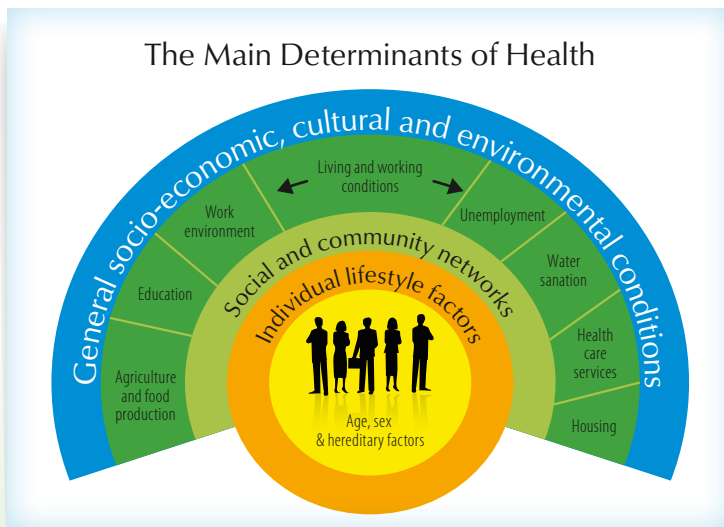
The Main Determinants of Health

General socio-economic, cultural and environmental conditions

Living and working conditions

Work environment

Unemployment

Education

Water sanation

Agriculture and food production

Health care services

Housing

Social and community networks

Individual lifestyle factors

Age, sex & hereditary factors